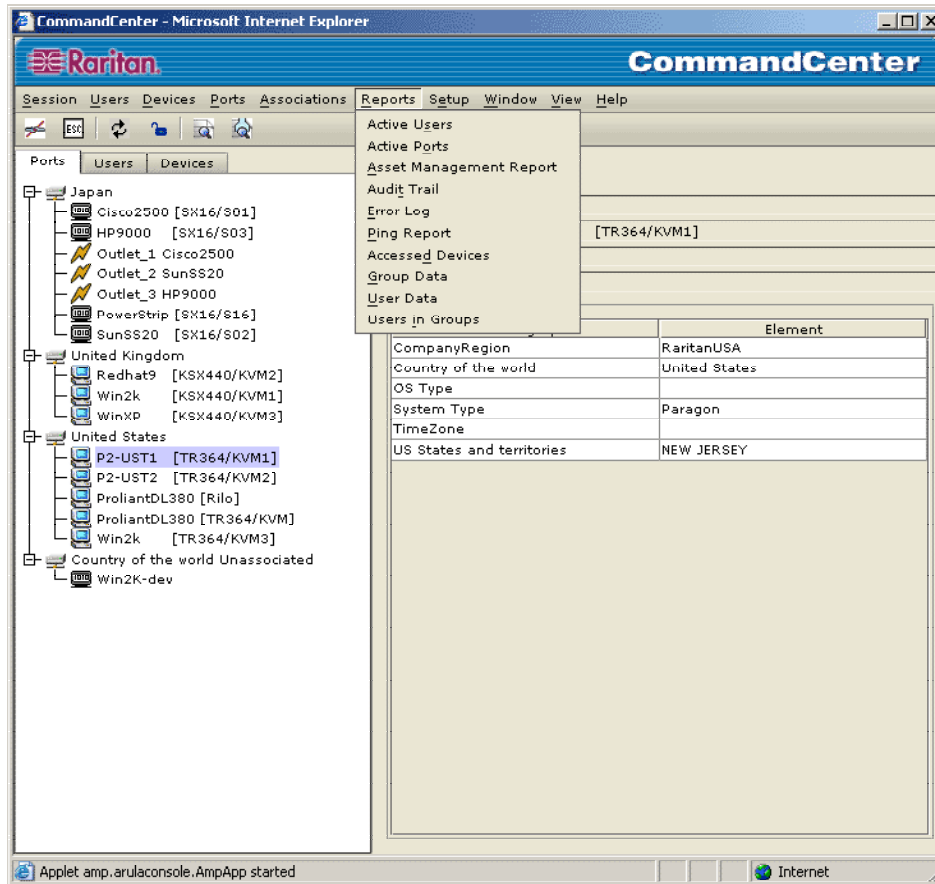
CommandCenter - Microsoft Internet Explorer

Raritan.

CommandCenter

Session Users Devices Ports Associations Reports Setup Window View Help

ESC

Ports Users Devices

Japan
Cisco2500 [SX16/S01]
HP9000 [SX16/S03]
Outlet_1 Cisco2500
Outlet_2 SunSS20
Outlet_3 HP9000
PowerStrip [SX16/S16]
SunSS20 [SX16/S02]
United Kingdom
Redhat9 [KSX440/KVM2]
Win2k [KSX440/KVM1]
WinXP [KSX440/KVM3]
United States
P2-UST1 [TR364/KVM1]
P2-UST2 [TR364/KVM2]
ProliantDL380 [Rilo]
ProliantDL380 [TR364/KVM]
Win2k [TR364/KVM3]
Country of the world Unassociated
Win2K-dev

Active Users
Active Ports
Asset Management Report
Audit Trail
Error Log
Ping Report
Accessed Devices
Group Data
User Data
Users in Groups

[TR364/KVM1]

| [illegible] | Element |
|---|---|
| CompanyRegion | RaritanUSA |
| Country of the world | United States |
| OS Type | |
| System Type | Paragon |
| TimeZone | |
| US States and territories | NEW JERSEY |

Applet amp.arulaconsole.AmpApp started

Internet